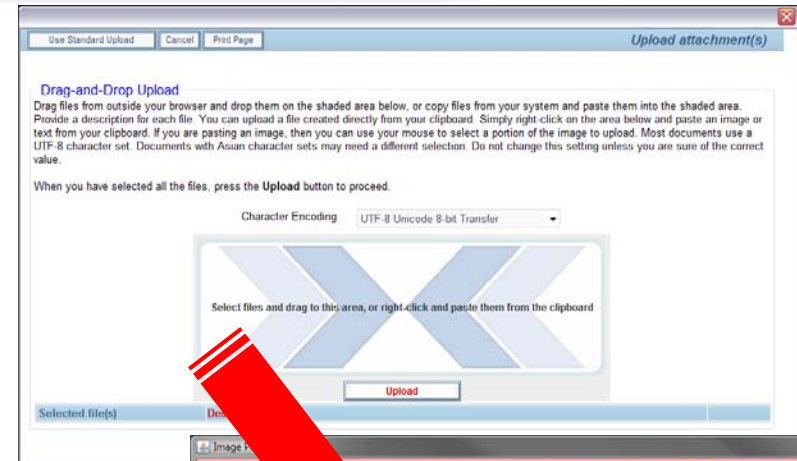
Use Standard Upload | Cancel | Print Page

Upload attachment(s)

Drag-and-Drop Upload

Drag files from outside your browser and drop them on the shaded area below, or copy files from your system and paste them into the shaded area. Provide a description for each file. You can upload a file created directly from your clipboard. Simply right-click on the area below and paste an image or text from your clipboard. If you are pasting an image, then you can use your mouse to select a portion of the image to upload. Most documents use a UTF-8 character set. Documents with Asian character sets may need a different selection. Do not change this setting unless you are sure of the correct value.

When you have selected all the files, press the **Upload** button to proceed.

Character Encoding UTF-8 Unicode 8-bit Transfer

Select files and drag to this area, or right-click and paste them from the clipboard

Upload

Selected file(s) Des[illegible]

Image P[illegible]